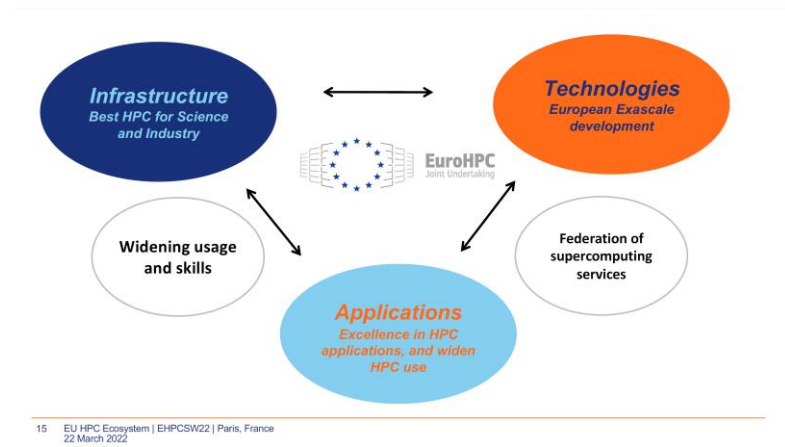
Infrastructure
Best HPC for Science and Industry

Technologies
European Exascale development

EuroHPC
Joint Undertaking

Widening usage and skills

Federation of supercomputing services

Applications
Excellence in HPC applications, and widen HPC use

15 EU HPC Ecosystem | EHPCSW22 | Paris, France
22 March 2022